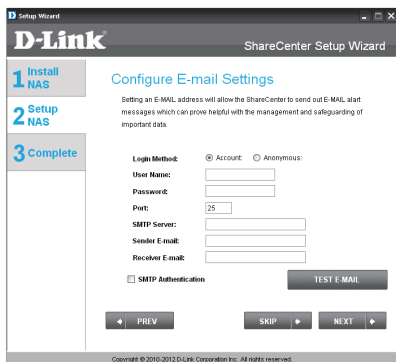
Setup Wizard

D-Link

ShareCenter Setup Wizard

1 Install NAS

2 Setup NAS

3 Complete

Configure E-mail Settings

Setting an E-MAIL address will allow the ShareCenter to send out E-MAIL alert messages which can prove helpful with the management and safeguarding of important data.

Login Method: Account: Anonymous:

User Name:

Password:

Port: 25

SMTP Server:

Sender E-mail:

Receiver E-mail:

SMTP Authentication

TEST E-MAIL

PREV

SKIP

NEXT

Copyright © 2010-2012 D-Link Corporation Inc. All rights reserved.